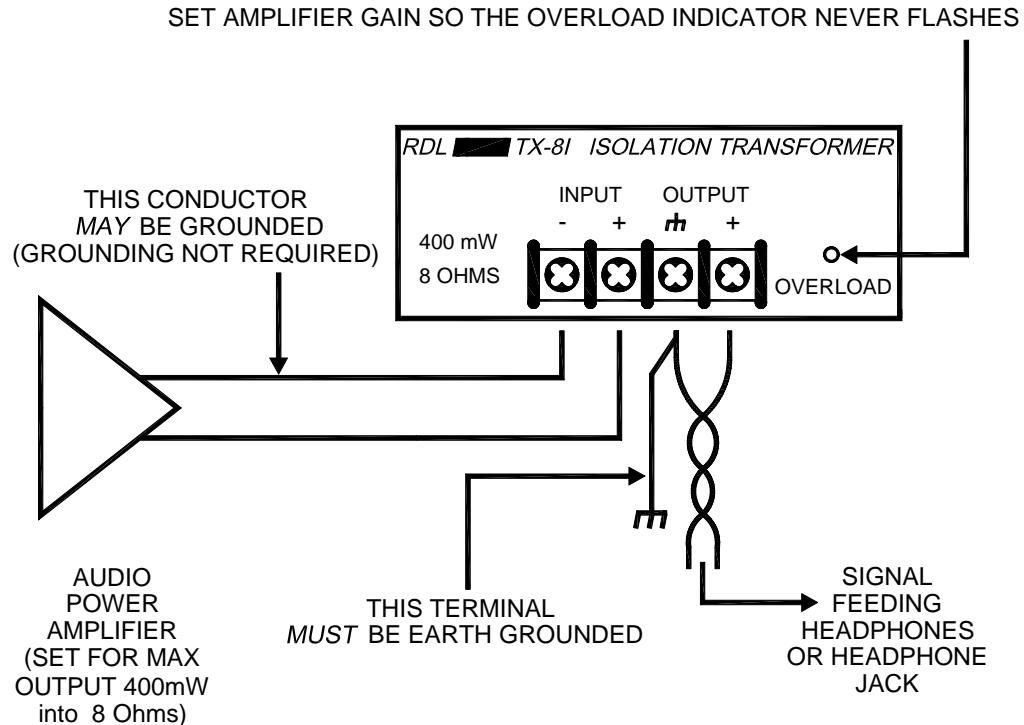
SET AMPLIFIER GAIN SO THE OVERLOAD INDICATOR NEVER FLASHES

RDL TX-8I ISOLATION TRANSFORMER

INPUT
- +

OUTPUT
+

400 mW
8 OHMS

OVERLOAD

THIS CONDUCTOR
*MAY* BE GROUNDED
(GROUNDING NOT REQUIRED)

AUDIO
POWER
AMPLIFIER
(SET FOR MAX
OUTPUT 400mW
into 8 Ohms)

THIS TERMINAL
*MUST* BE EARTH GROUNDED

SIGNAL
FEEDING
HEADPHONES
OR HEADPHONE
JACK